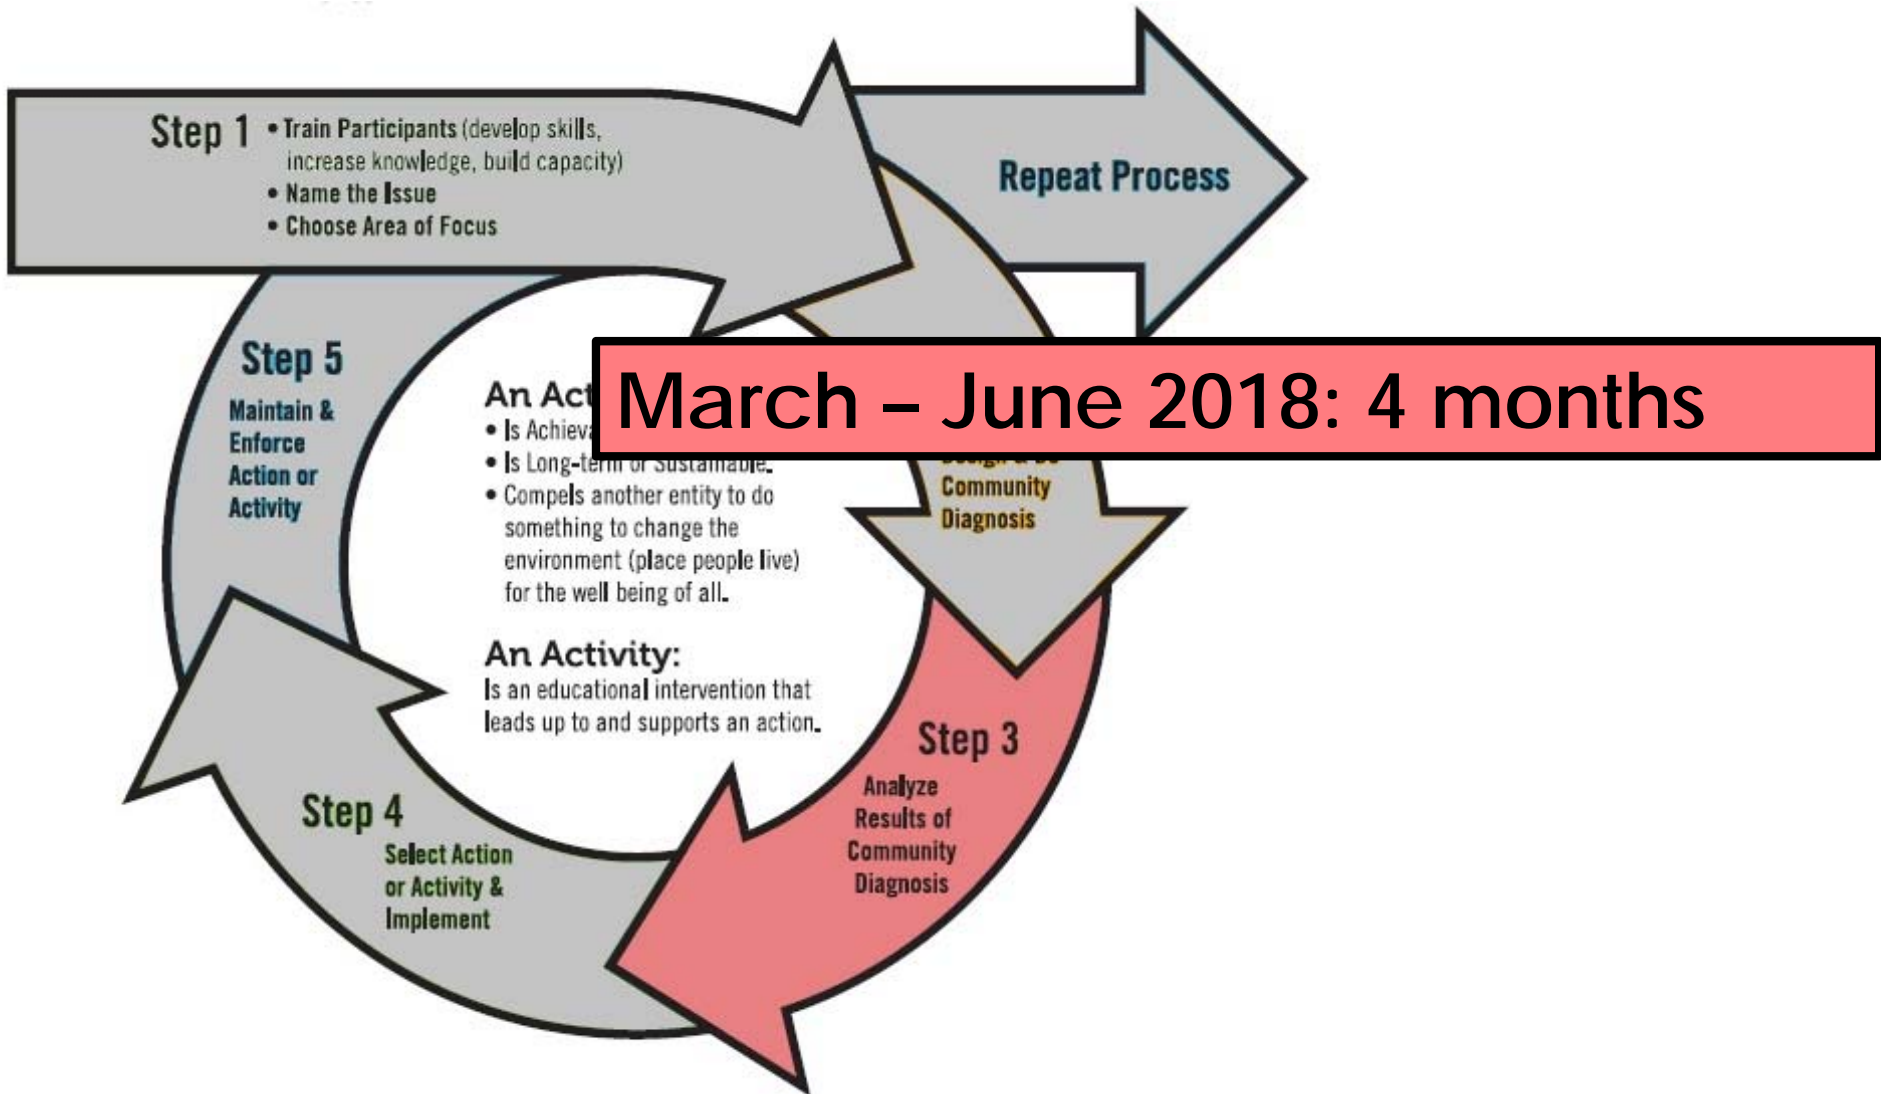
Step 1 • Train Participants (develop skills, increase knowledge, build capacity)
• Name the Issue
• Choose Area of Focus

Repeat Process

March – June 2018: 4 months

Step 5
Maintain & Enforce Action or Activity

An Act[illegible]
• Is Achieva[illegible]
• Is Long-te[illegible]
• Compels another entity to do something to change the environment (place people live) for the well being of all.

An Activity:
Is an educational intervention that leads up to and supports an action.

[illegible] Community Diagnosis

Step 3
Analyze Results of Community Diagnosis

Step 4
Select Action or Activity & Implement